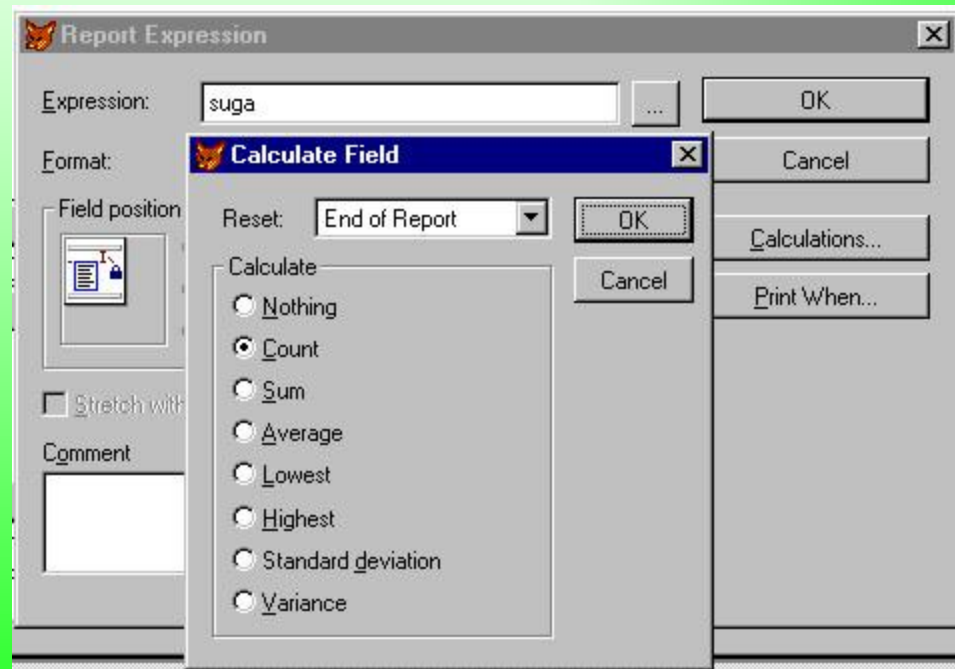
Report Expression

Expression: suga ...

OK

Format:

Cancel

Field position

Calculations...

Print When...

Stretch with

Comment

Calculate Field

Reset: End of Report

OK

Cancel

Calculate

Nothing

Count

Sum

Average

Lowest

Highest

Standard deviation

Variance